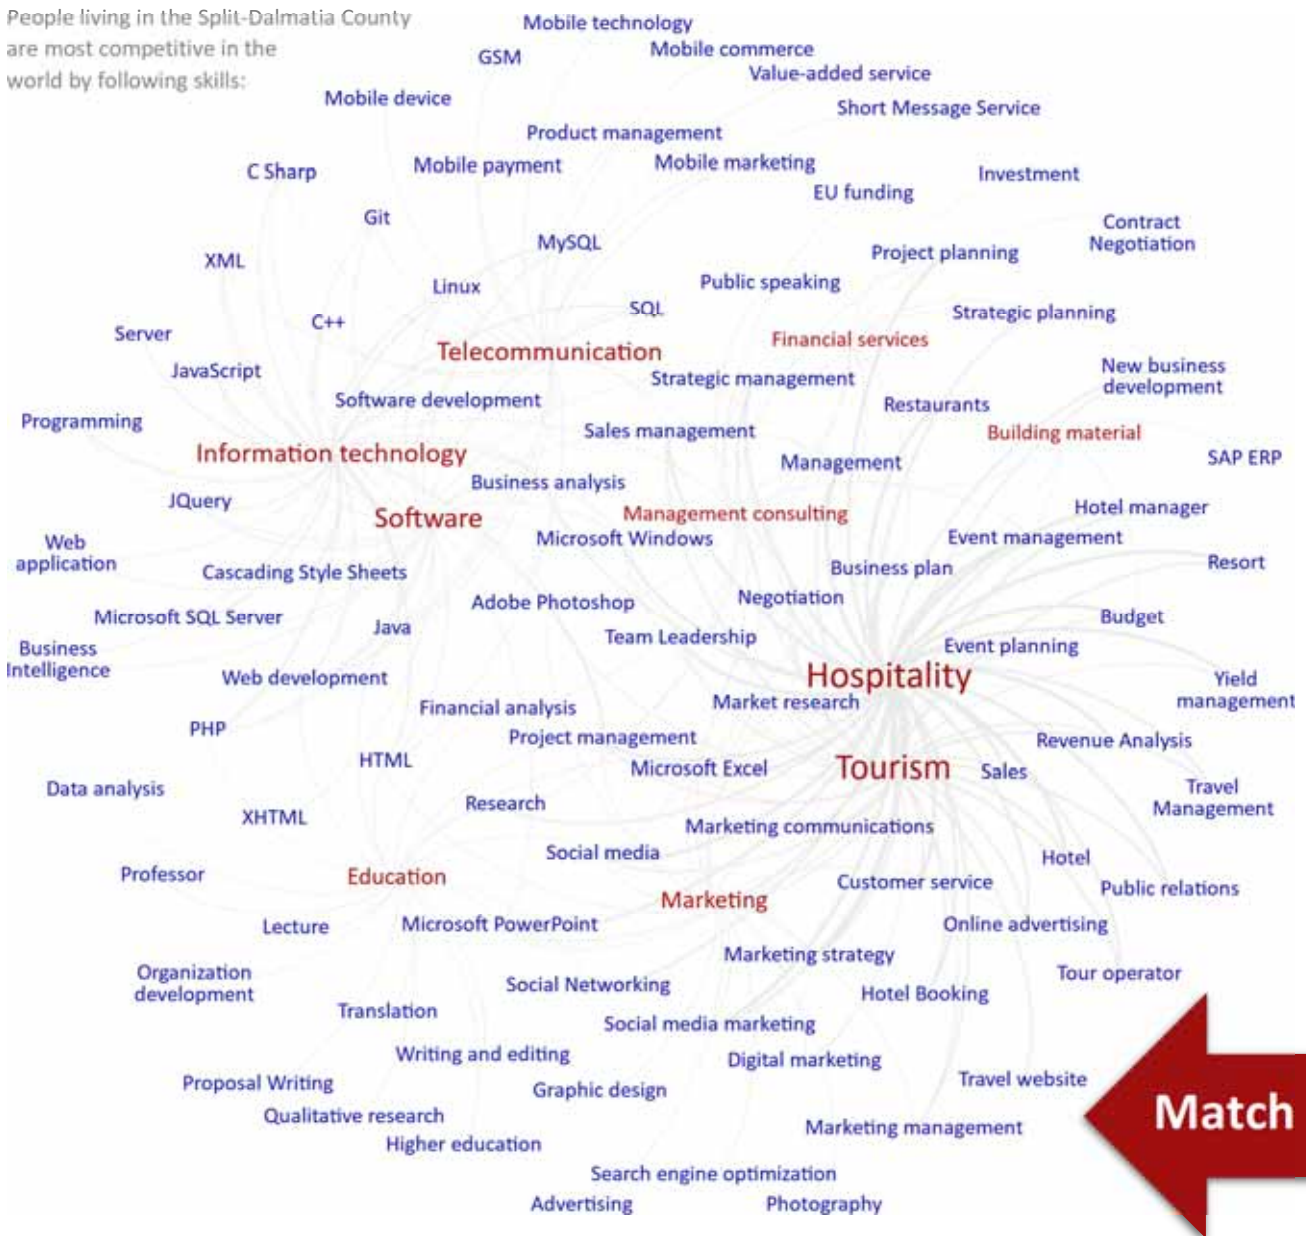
People living in the Split-Dalmatia County are most competitive in the world by following skills:

Mobile technology
GSM
Mobile commerce
Value-added service
Mobile device
Short Message Service
Product management
C Sharp
Mobile payment
Mobile marketing
Investment
EU funding
Git
Contract Negotiation
XML
MySQL
Project planning
Linux
Public speaking
SQL
Strategic planning
Server
C++
Financial services
Telecommunication
New business development
JavaScript
Strategic management
Software development
Restaurants
Programming
Sales management
Building material
Information technology
Management
SAP ERP
Business analysis
JQuery
Software
Management consulting
Hotel manager
Web application
Microsoft Windows
Event management
Cascading Style Sheets
Business plan
Resort
Adobe Photoshop
Negotiation
Microsoft SQL Server
Budget
Java
Team Leadership
Business Intelligence
Event planning
Hospitality
Yield management
Web development
Financial analysis
Market research
PHP
Project management
Revenue Analysis
HTML
Microsoft Excel
Tourism
Sales
Data analysis
Travel Management
XHTML
Research
Marketing communications
Social media
Hotel
Professor
Education
Customer service
Public relations
Marketing
Lecture
Microsoft PowerPoint
Online advertising
Marketing strategy
Organization development
Tour operator
Social Networking
Hotel Booking
Translation
Social media marketing
Writing and editing
Digital marketing
Proposal Writing
Travel website
Graphic design
Qualitative research
Match
Marketing management
Higher education
Search engine optimization
Advertising
Photography